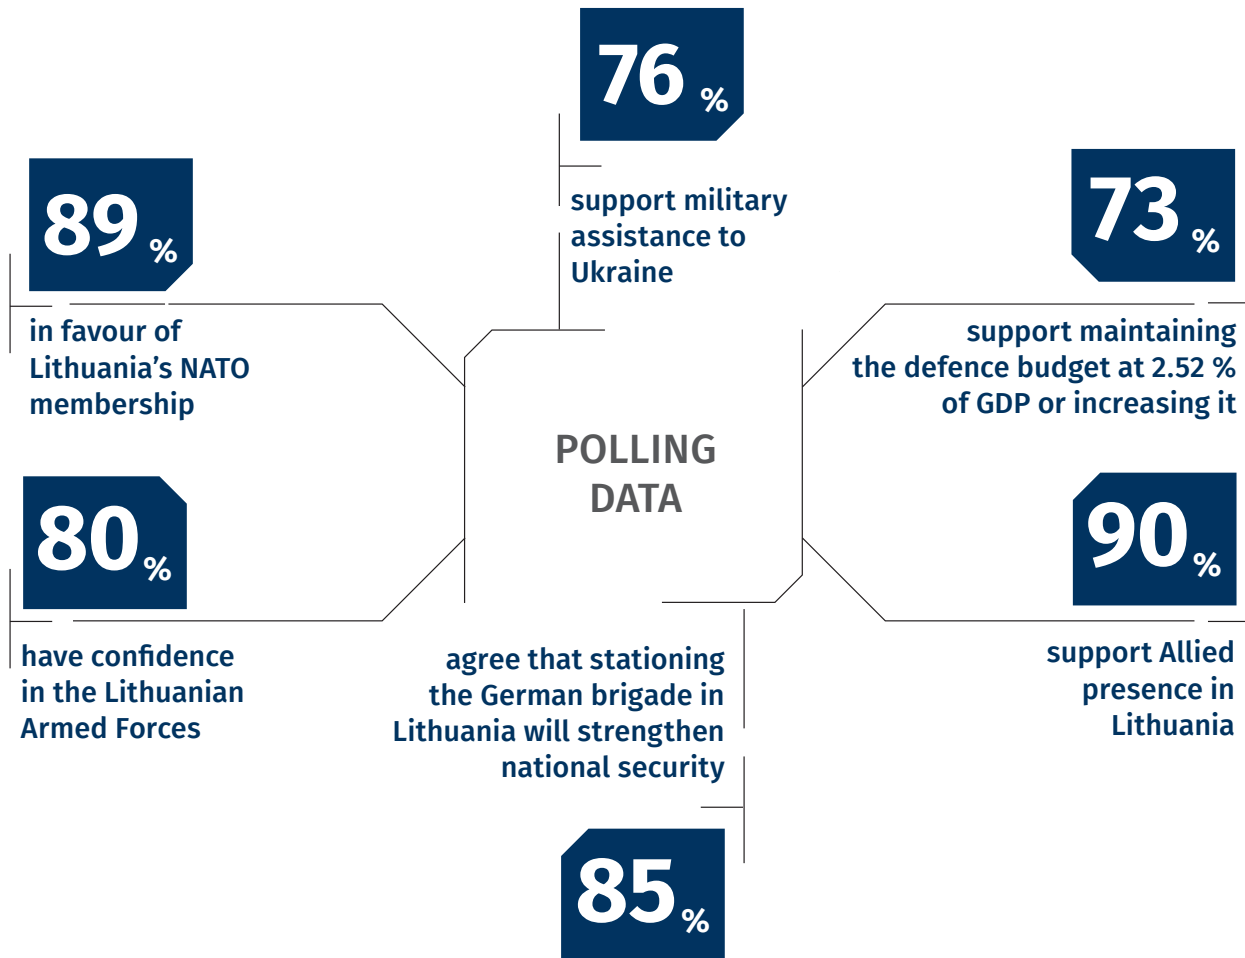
76 %

support military assistance to Ukraine

89 %

in favour of Lithuania’s NATO membership

73 %

support maintaining the defence budget at 2.52 % of GDP or increasing it

POLLING DATA

80 %

have confidence in the Lithuanian Armed Forces

90 %

support Allied presence in Lithuania

agree that stationing the German brigade in Lithuania will strengthen national security

85 %